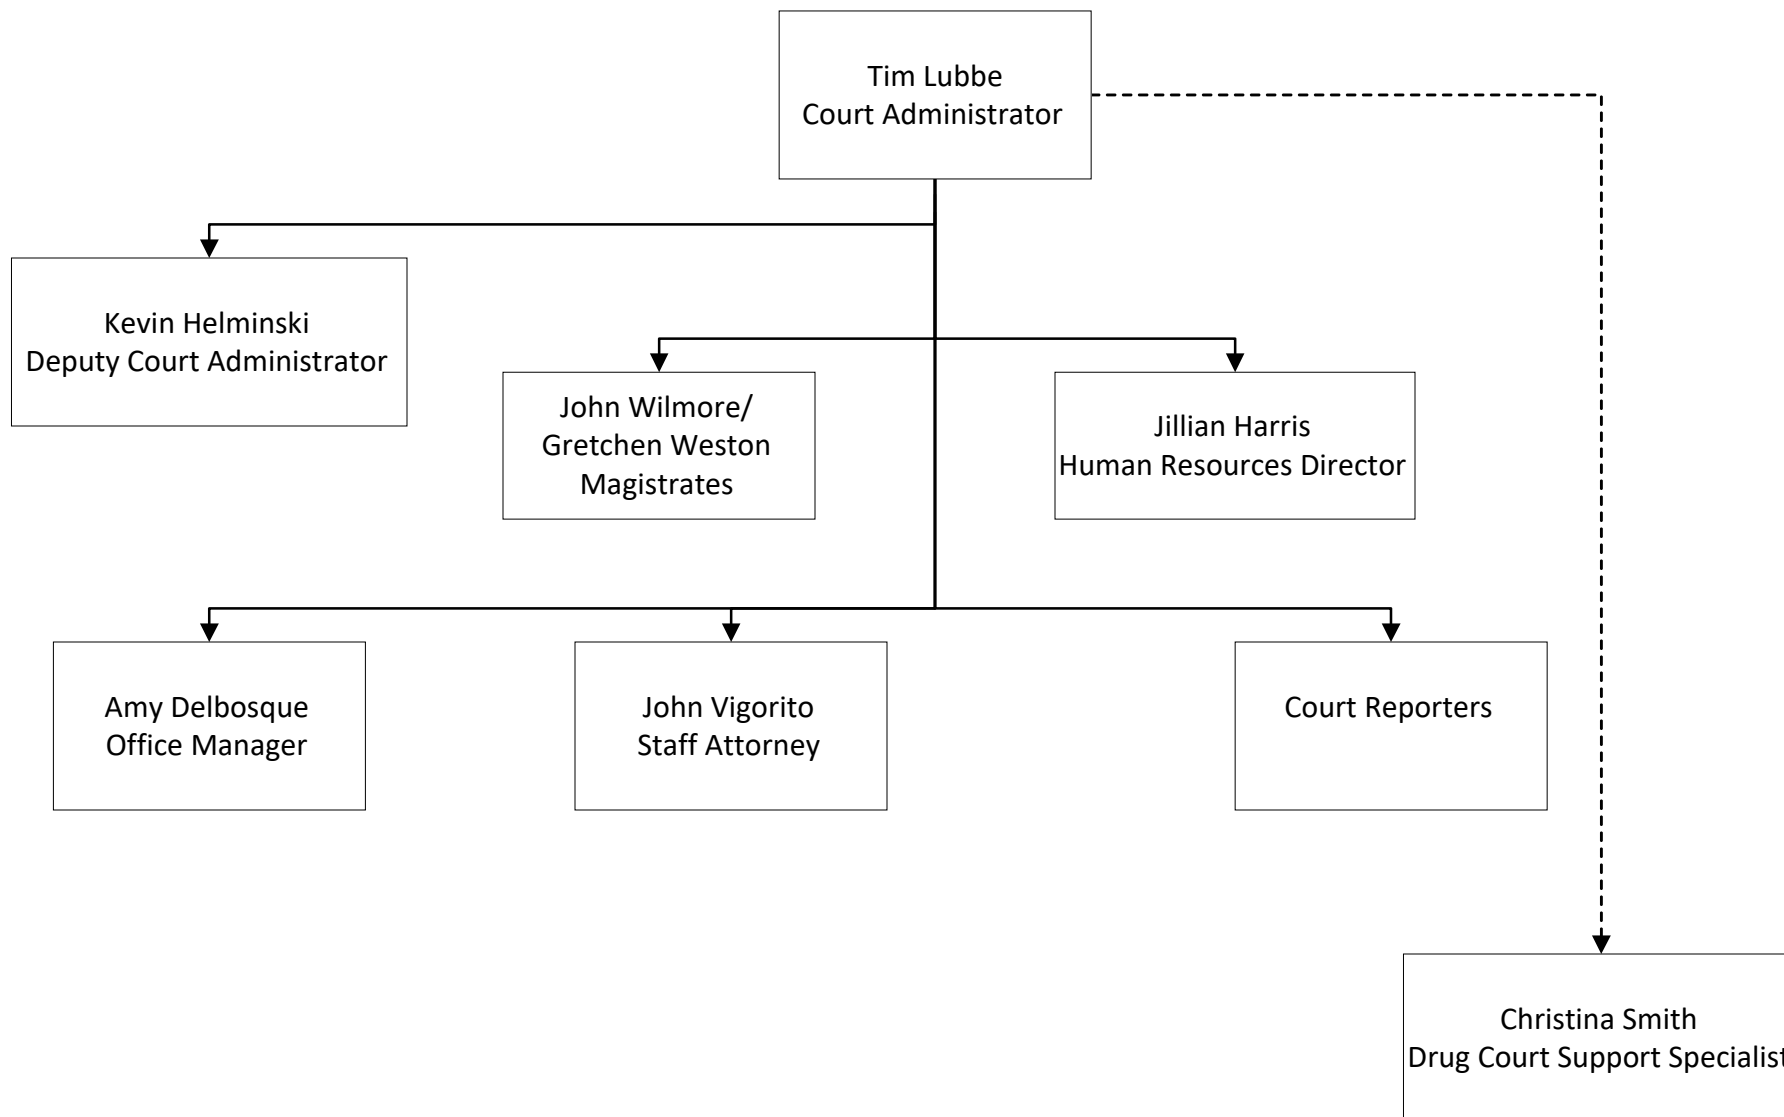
Tim Lubbe
Court Administrator

Kevin Helminski
Deputy Court Administrator

John Wilmore/
Gretchen Weston
Magistrates

Jillian Harris
Human Resources Director

Amy Delbosque
Office Manager

John Vigorito
Staff Attorney

Court Reporters

Christina Smith
Drug Court Support Specialis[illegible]